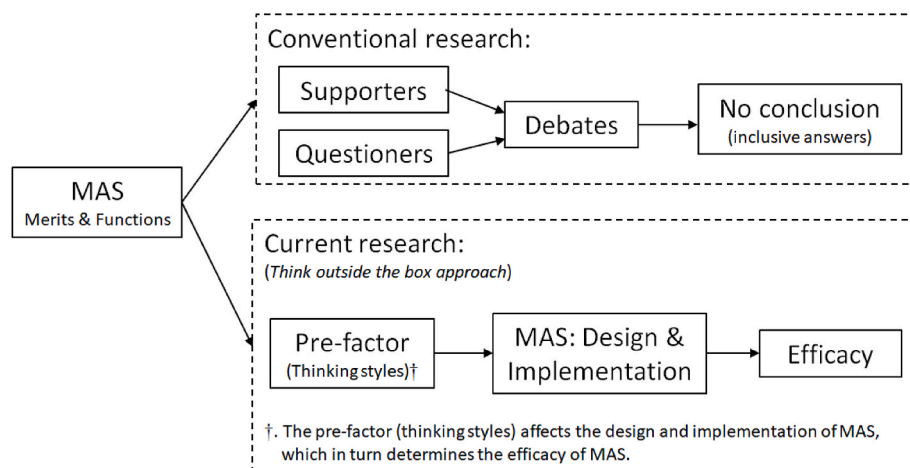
MAS
Merits & Functions

Conventional research:

Supporters

Questioners

Debates

No conclusion
(inclusive answers)

Current research:
(*Think outside the box approach*)

Pre-factor
(Thinking styles)†

MAS: Design & Implementation

Efficacy

†. The pre-factor (thinking styles) affects the design and implementation of MAS, which in turn determines the efficacy of MAS.